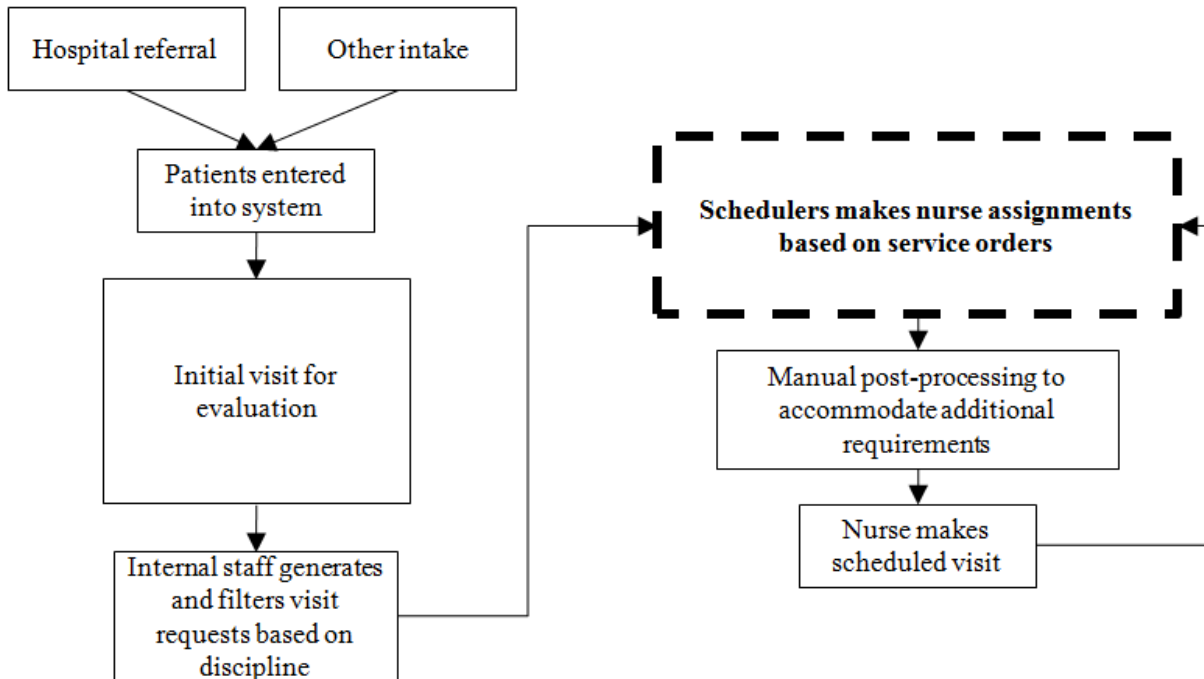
Hospital referral

Other intake

Patients entered into system

Initial visit for evaluation

Internal staff generates and filters visit requests based on discipline

Schedulers makes nurse assignments based on service orders

Manual post-processing to accommodate additional requirements

Nurse makes scheduled visit